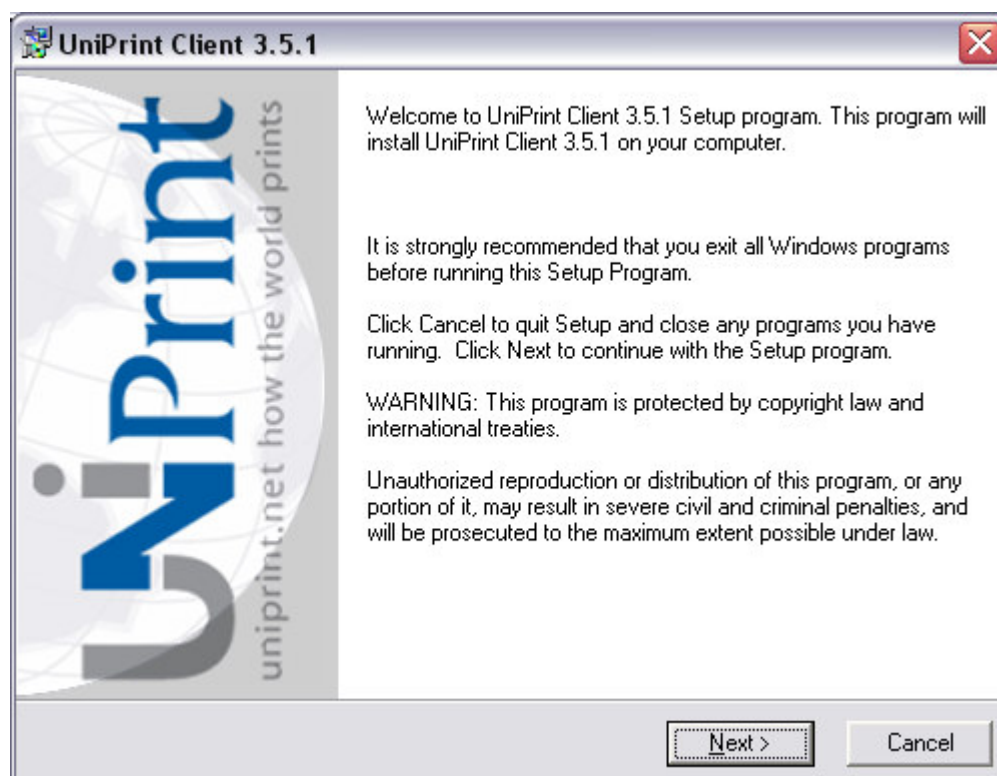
UniPrint Client 3.5.1

UniPrint

uniprint.net how the world prints

Welcome to UniPrint Client 3.5.1 Setup program. This program will install UniPrint Client 3.5.1 on your computer.

It is strongly recommended that you exit all Windows programs before running this Setup Program.

Click Cancel to quit Setup and close any programs you have running. Click Next to continue with the Setup program.

WARNING: This program is protected by copyright law and international treaties.

Unauthorized reproduction or distribution of this program, or any portion of it, may result in severe civil and criminal penalties, and will be prosecuted to the maximum extent possible under law.

Next >

Cancel